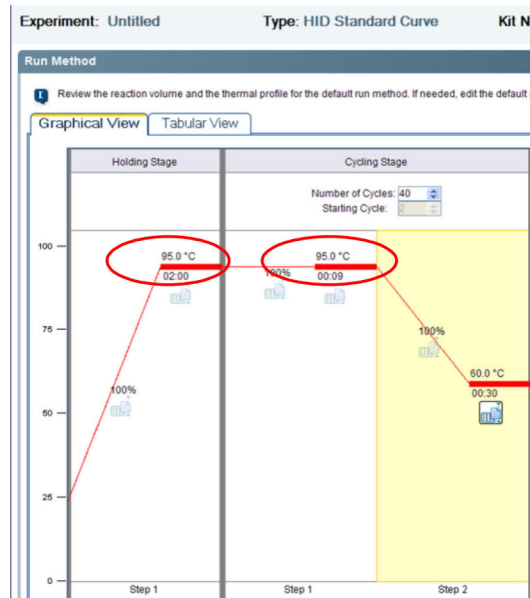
Experiment: Untitled
Type: HID Standard Curve
Kit N

Run Method

Review the reaction volume and the thermal profile for the default run method. If needed, edit the default

Graphical View
Tabular View

Holding Stage
Cycling Stage

Number of Cycles: 40
Starting Cycle: 2

100
75
50
25
0

95.0 °C
02:00
100%

100%
95.0 °C
00:09

100%
60.0 °C
00:30

Step 1
Step 1
Step 2